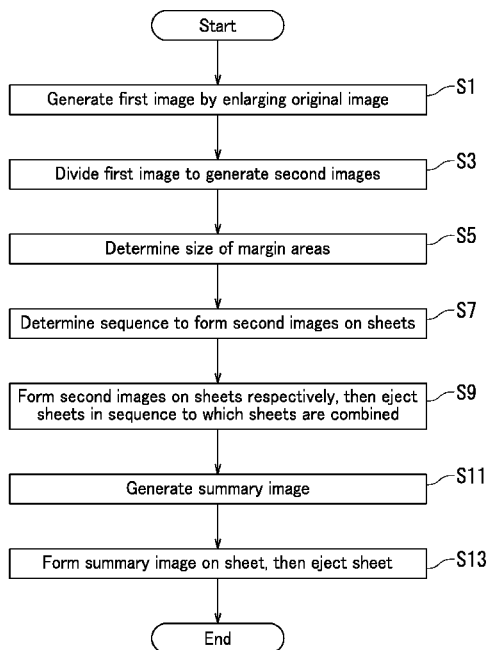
Start

Generate first image by enlarging original image

S1

Divide first image to generate second images

S3

Determine size of margin areas

S5

Determine sequence to form second images on sheets

S7

Form second images on sheets respectively, then eject sheets in sequence to which sheets are combined

S9

Generate summary image

S11

Form summary image on sheet, then eject sheet

S13

End